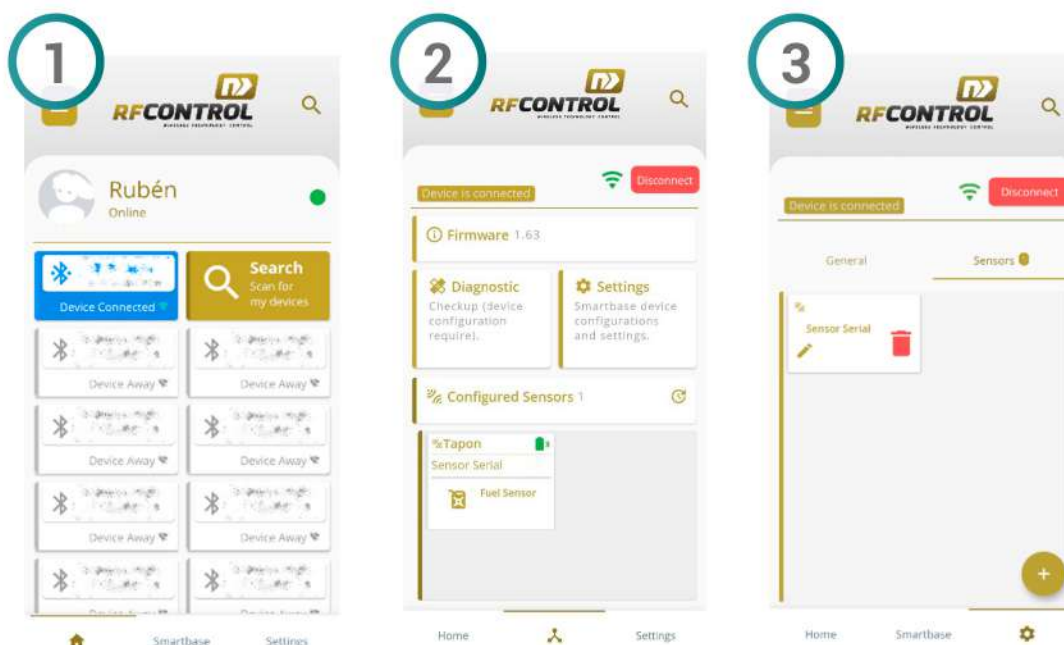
1

RFCONTROL
WIRELESS TECHNOLOGY CONTROL

Rubén
Online

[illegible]
Device Connected

Search
Scan for my devices

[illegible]
Device Away

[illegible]
Device Away

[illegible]
Device Away

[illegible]
Device Away

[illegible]
Device Away

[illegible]
Device Away

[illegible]
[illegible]

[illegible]
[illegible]

Smartbase Settings

2

RFCONTROL
WIRELESS TECHNOLOGY CONTROL

Device is connected

Disconnect

Firmware 1.63

Diagnostic
Checkup (device configuration require).

Settings
Smartbase device configurations and settings.

Configured Sensors 1

Tapon
Sensor Serial
Fuel Sensor

Home Settings

3

RFCONTROL
WIRELESS TECHNOLOGY CONTROL

Device is connected

Disconnect

General Sensors

Sensor Serial

+

Home Smartbase